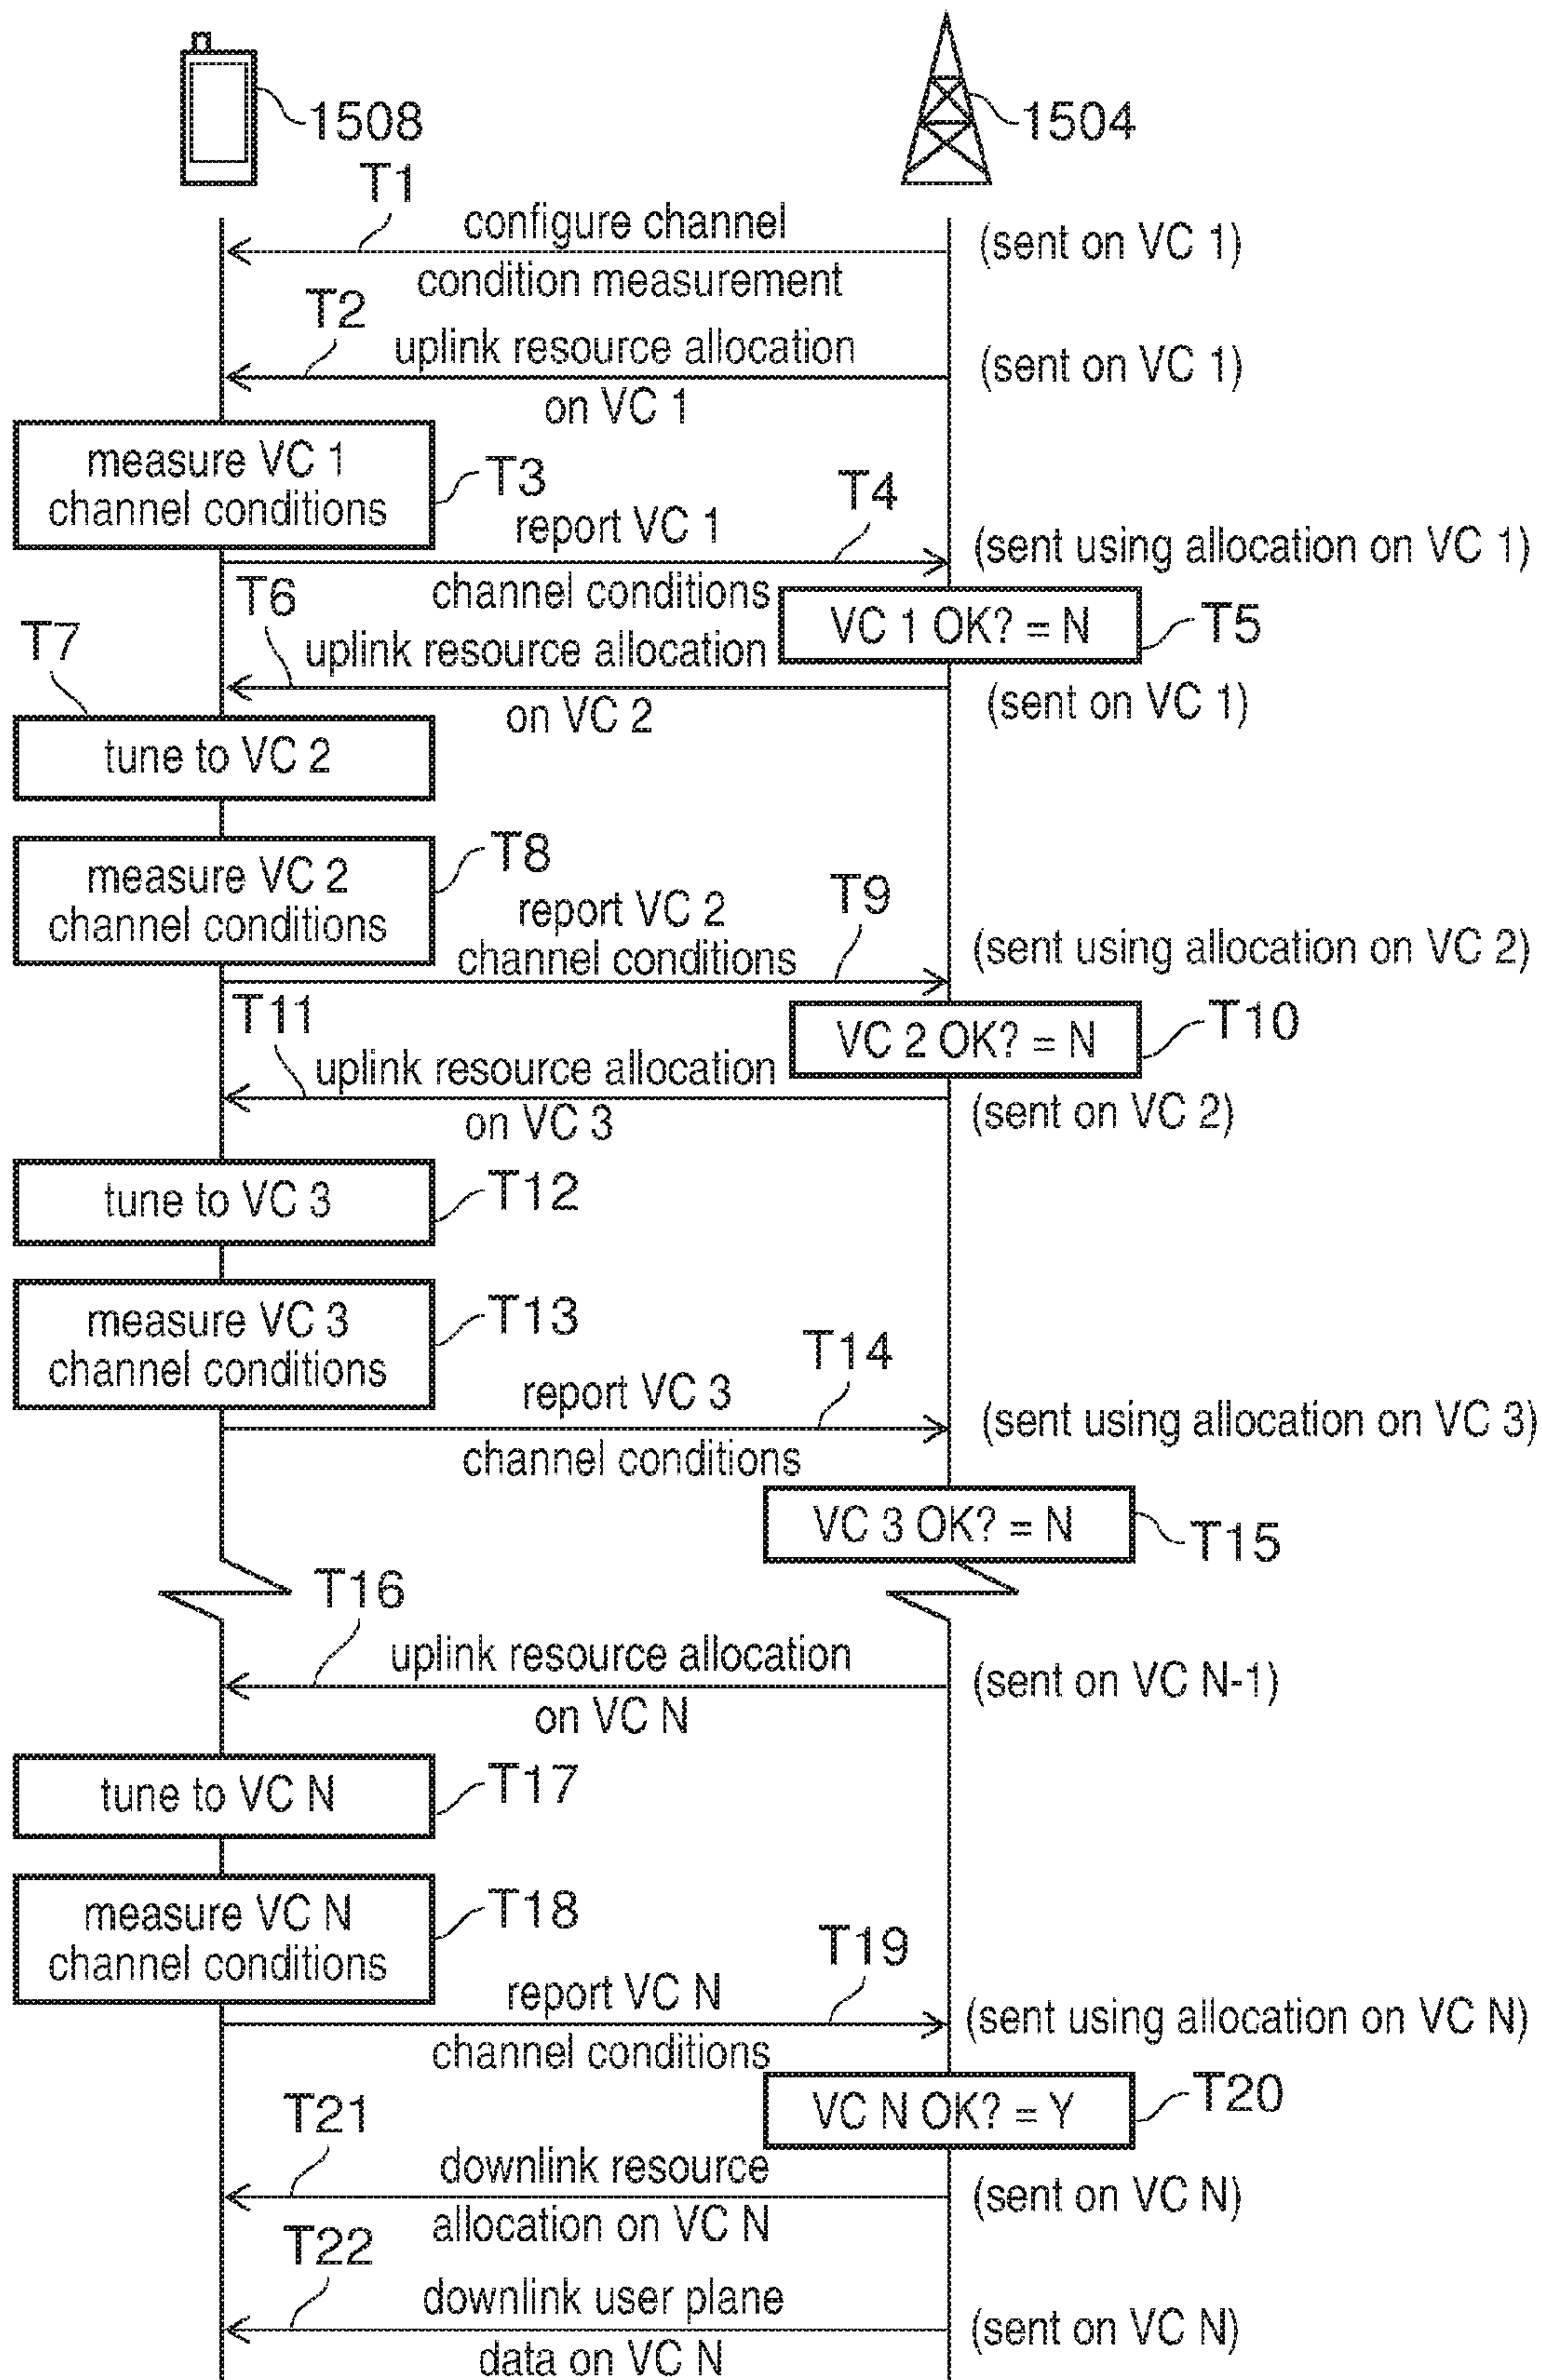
1508

1504

T1

configure channel condition measurement

(sent on VC 1)

T2

uplink resource allocation on VC 1

(sent on VC 1)

measure VC 1 channel conditions

T3

report VC 1 channel conditions

T4

(sent using allocation on VC 1)

VC 1 OK? = N

T5

T6

uplink resource allocation on VC 2

(sent on VC 1)

T7

tune to VC 2

measure VC 2 channel conditions

T8

report VC 2 channel conditions

T9

(sent using allocation on VC 2)

VC 2 OK? = N

T10

T11

uplink resource allocation on VC 3

(sent on VC 2)

tune to VC 3

T12

measure VC 3 channel conditions

T13

report VC 3 channel conditions

T14

(sent using allocation on VC 3)

VC 3 OK? = N

T15

T16

uplink resource allocation on VC N

(sent on VC N-1)

tune to VC N

T17

measure VC N channel conditions

T18

report VC N channel conditions

T19

(sent using allocation on VC N)

VC N OK? = Y

T20

T21

downlink resource allocation on VC N

(sent on VC N)

T22

downlink user plane data on VC N

(sent on VC N)